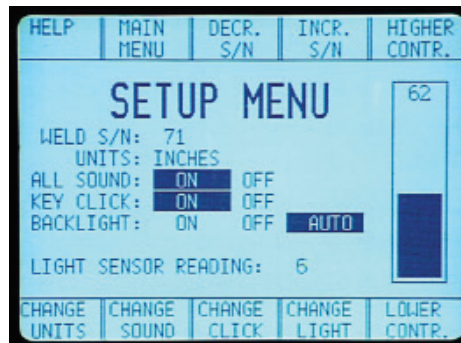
HELP | MAIN MENU | DECR. S/N | INCR. S/N | HIGHER CONTR.

SETUP MENU

62

WELD S/N: 71
UNITS: INCHES
ALL SOUND: ON OFF
KEY CLICK: ON OFF
BACKLIGHT: ON OFF AUTO

LIGHT SENSOR READING: 6

CHANGE UNITS | CHANGE SOUND | CHANGE CLICK | CHANGE LIGHT | LOWER CONTR.